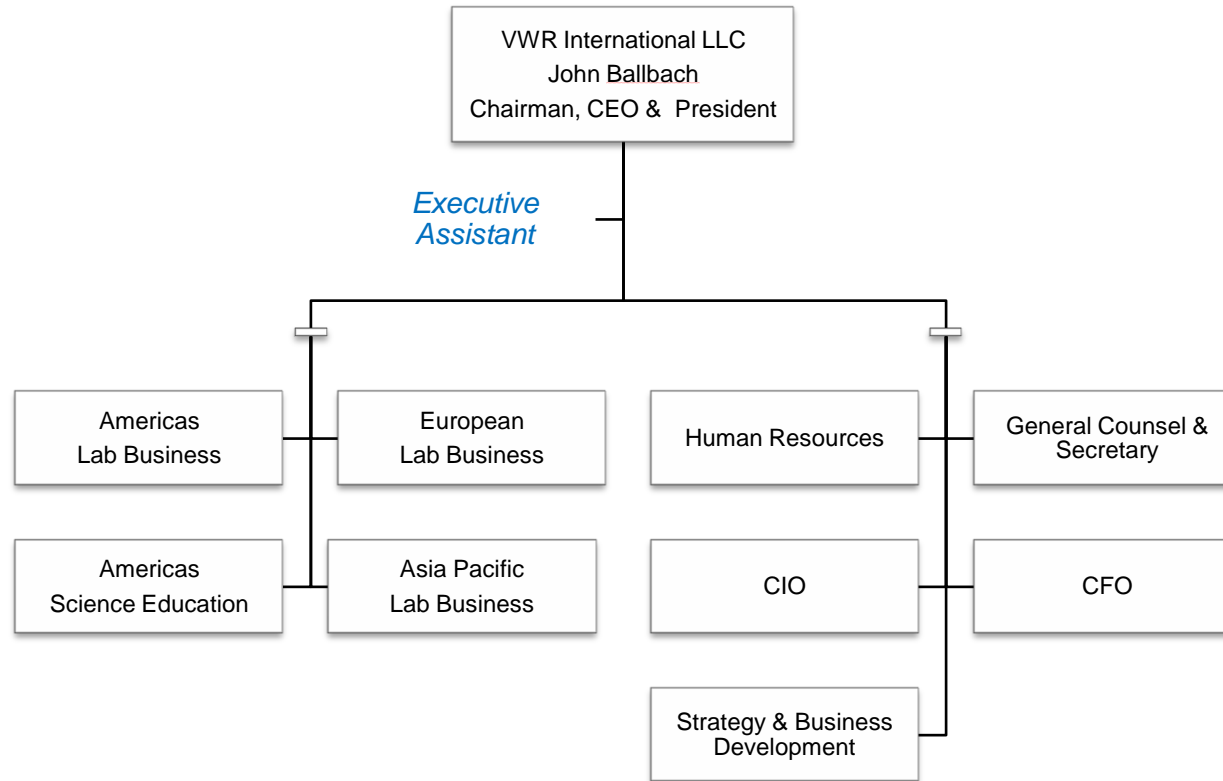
VWR International LLC
John Ballbach
Chairman, CEO & President

Executive Assistant

Americas Lab Business

European Lab Business

Human Resources

General Counsel & Secretary

Americas Science Education

Asia Pacific Lab Business

CIO

CFO

Strategy & Business Development